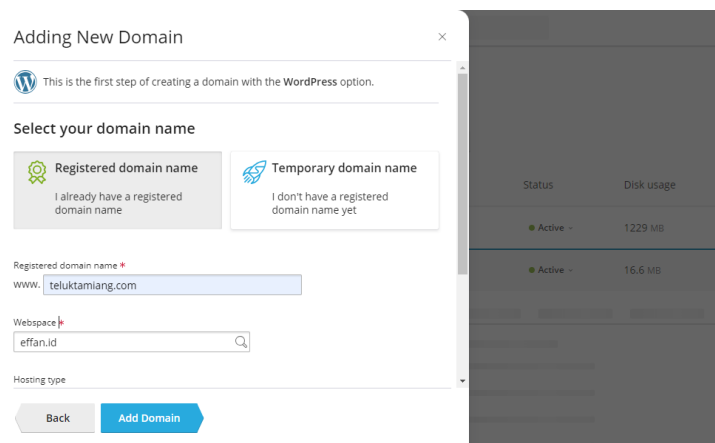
Adding New Domain

×

This is the first step of creating a domain with the WordPress option.

Select your domain name

Registered domain name
I already have a registered domain name

Temporary domain name
I don't have a registered domain name yet

Registered domain name *
www. teluktamiang.com

Webspace *
effan.id

Hosting type

Back
Add Domain

Status
Disk usage
Active
1229 MB
Active
16.6 MB